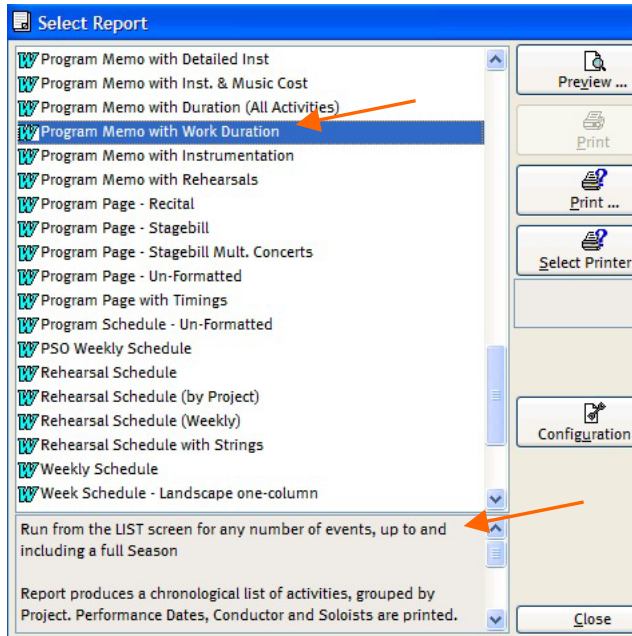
Select Report

Program Memo with Detailed Inst
Program Memo with Inst. & Music Cost
Program Memo with Duration (All Activities)
Program Memo with Work Duration
Program Memo with Instrumentation
Program Memo with Rehearsals
Program Page - Recital
Program Page - Stagebill
Program Page - Stagebill Mult. Concerts
Program Page - Un-Formatted
Program Page with Timings
Program Schedule - Un-Formatted
PSO Weekly Schedule
Rehearsal Schedule
Rehearsal Schedule (by Project)
Rehearsal Schedule (Weekly)
Rehearsal Schedule with Strings
Weekly Schedule
Week Schedule - Landscape one-column

Run from the LIST screen for any number of events, up to and including a full Season

Report produces a chronological list of activities, grouped by Project. Performance Dates, Conductor and Soloists are printed.

Preview ...
Print
Print ...
Select Printer
Configuration
Close